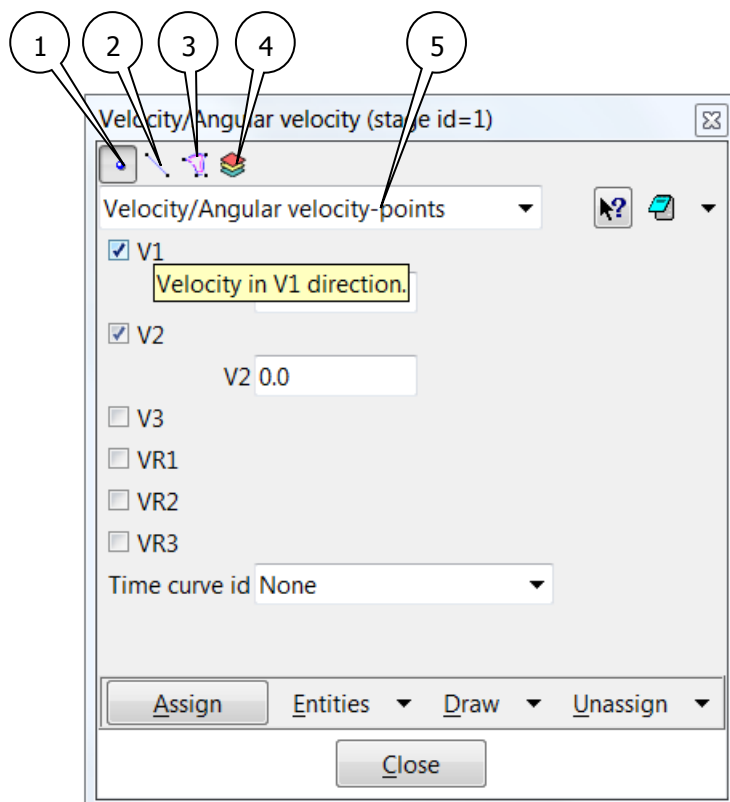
1 2 3 4 5

Velocity/Angular velocity (stage id=1)

Velocity/Angular velocity-points

V1

Velocity in V1 direction.

V2

V2 0.0

V3

VR1

VR2

VR3

Time curve id None

Assign Entities Draw Unassign

Close